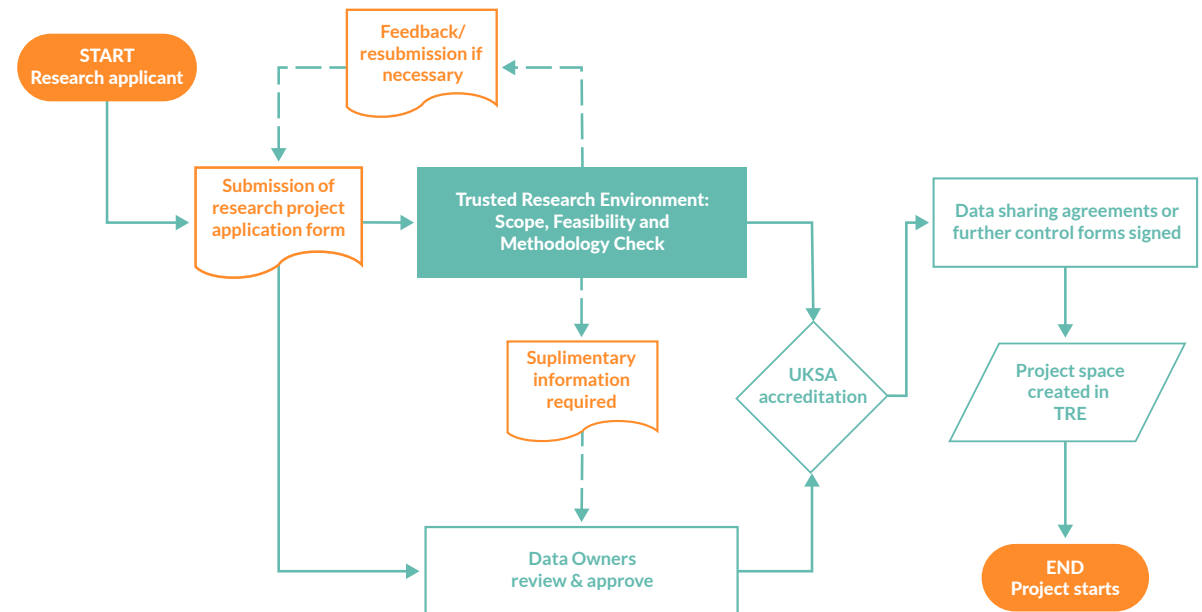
START
Research applicant

Feedback/
resubmission if
necessary

Submission of
research project
application form

Trusted Research Environment:
Scope, Feasibility and
Methodology Check

Suplimentary
information
required

Data Owners
review & approve

UKSA
accreditation

Data sharing agreements or
further control forms signed

Project space
created in
TRE

END
Project starts